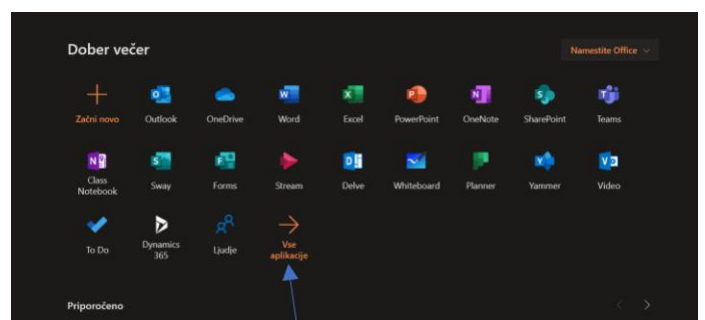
Dober večer

Namestite Office

Začni novo
Outlook
OneDrive
Word
Excel
PowerPoint
OneNote
SharePoint
Teams

Class Notebook
Sway
Forms
Stream
Delve
Whiteboard
Planner
Yammer
Video

To Do
Dynamics 365
Ljudje
Vse aplikacije

Priporočeno